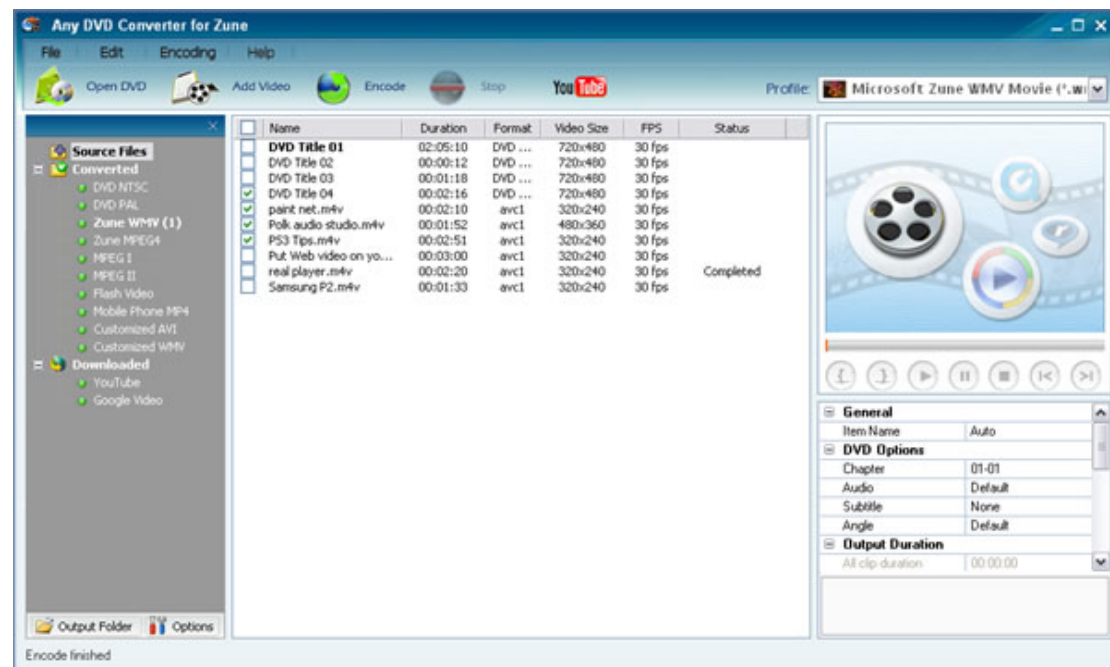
Any DVD Converter for Zune

File Edit Encoding Help

Open DVD Add Video Encode Stop YouTube Profile: Microsoft Zune WMV Movie (*.wi

Source Files
Converted
DVD NTSC
DVD PAL
Zune WMV (1)
Zune MPEG4
MPEG I
MPEG II
Flash Video
Mobile Phone MP4
Customized AVI
Customized WMV
Downloaded
YouTube
Google Video

Output Folder Options

| Name | Duration | Format | Video Size | FPS | Status |
|---|---|---|---|---|---|
| DVD Title 01 | 02:05:10 | DVD ... | 720x480 | 30 fps | |
| DVD Title 02 | 00:00:12 | DVD ... | 720x480 | 30 fps | |
| DVD Title 03 | 00:01:18 | DVD ... | 720x480 | 30 fps | |
| DVD Title 04 | 00:02:16 | DVD ... | 720x480 | 30 fps | |
| paint net.m4v | 00:02:10 | avc1 | 320x240 | 30 fps | |
| Polk audio studio.m4v | 00:01:52 | avc1 | 480x360 | 30 fps | |
| PS3 Tips.m4v | 00:02:51 | avc1 | 320x240 | 30 fps | |
| Put Web video on yo... | 00:03:00 | avc1 | 320x240 | 30 fps | |
| real player.m4v | 00:02:20 | avc1 | 320x240 | 30 fps | Completed |
| Samsung P2.m4v | 00:01:33 | avc1 | 320x240 | 30 fps | |

| General | |
|---|---|
| Item Name | Auto |
| DVD Options | |
| Chapter | 01-01 |
| Audio | Default |
| Subtitle | None |
| Angle | Default |
| Output Duration | |
| All clip duration | 00:00:00 |

Encode finished